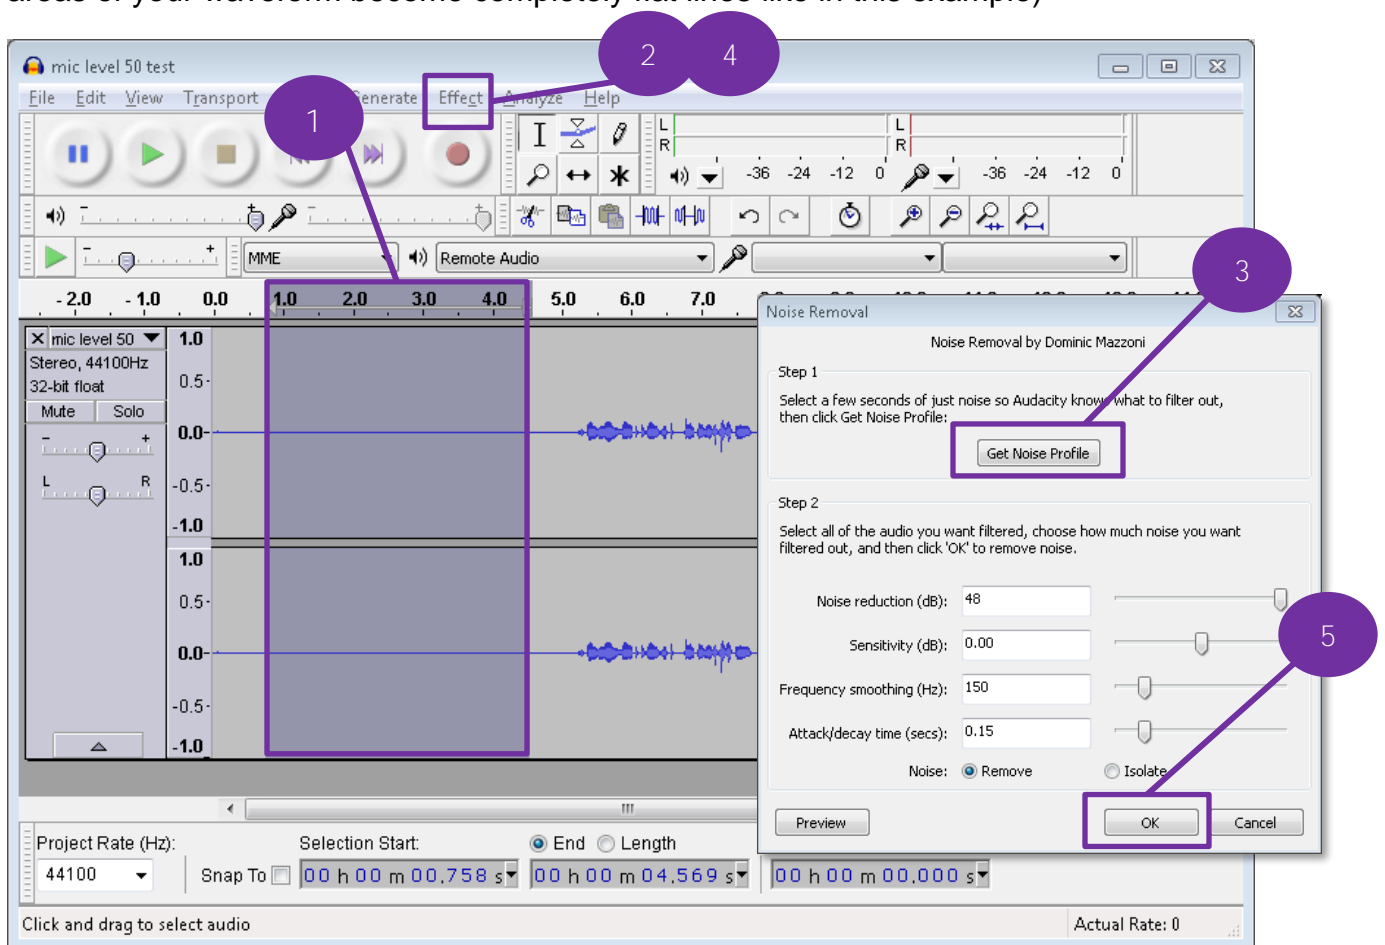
mic level 50 test

File Edit View Transport Generate Effect Analyze Help

2 4

1

L R -36 -24 -12 0 L R -36 -24 -12 0

MME Remote Audio

- 2.0 - 1.0 0.0 1.0 2.0 3.0 4.0 5.0 6.0 7.0

mic level 50
Stereo, 44100Hz
32-bit float
Mute Solo

1.0 0.5 0.0 -0.5 -1.0 1.0 0.5 0.0 -0.5 -1.0

3

Noise Removal

Noise Removal by Dominic Mazzoni

Step 1

Select a few seconds of just noise so Audacity knows what to filter out, then click Get Noise Profile:

Get Noise Profile

Step 2

Select all of the audio you want filtered, choose how much noise you want filtered out, and then click 'OK' to remove noise.

Noise reduction (dB): 48

Sensitivity (dB): 0.00

Frequency smoothing (Hz): 150

Attack/decay time (secs): 0.15

Noise: Remove Isolate

5

Preview OK Cancel

Project Rate (Hz): 44100

Selection Start: End Length

Snap To

00 h 00 m 00.758 s 00 h 00 m 04.569 s 00 h 00 m 00.000 s

Click and drag to select audio

Actual Rate: 0